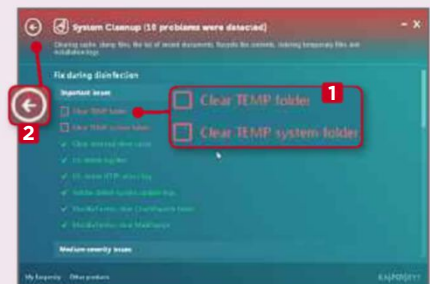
System Cleanup (10 problems were detected)

Cleaning cache, dump files, the list of recent documents, Recycle Bin contents, deleting temporary files and installation logs

Fix during disinfection

Important issues

Clear TEMP folder

Clear TEMP system folder

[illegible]

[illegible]

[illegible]

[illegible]

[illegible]

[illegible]

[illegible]

Medium-severity issues

Clear TEMP folder

Clear TEMP system folder

1

2

My Kaspersky Other products

KASPERSKY